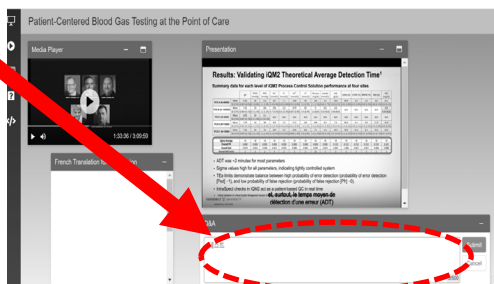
Patient-Centered Blood Gas Testing at the Point of Care

Media Player

1:33:36 / 3:09:59

French Translation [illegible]

Presentation

Results: Validating iQM2 Theoretical Average Detection Time¹

Summary data for each level of iQM2 Process Control Solution performance at four sites

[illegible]

• ADT was <3 minutes for most parameters
• Sigma values high for all parameters, indicating tightly controlled system
• TEa limits demonstrate balance between high probability of error detection (probability of error detection [Ped] ~1) and low probability of false rejection (probability of false rejection [Pfr] ~0)
• IntraSpect checks in iQM2 act as a patient-based QC in real time

et, surtout, le temps moyen de détection d'une erreur (ADT)

Q&A

Submit

Cancel